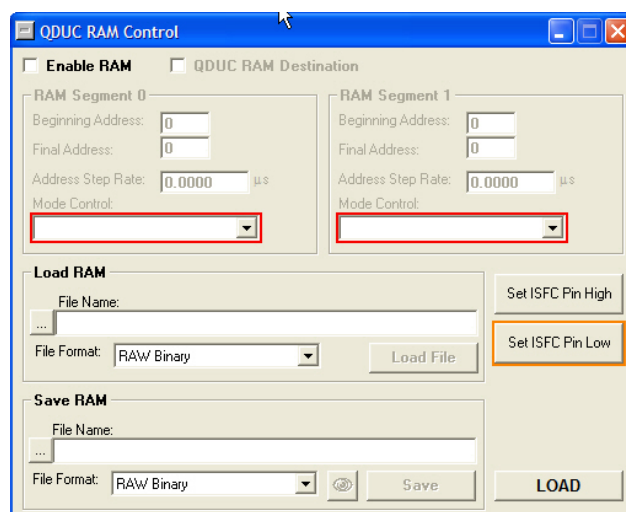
QDUC RAM Control

Enable RAM
QDUC RAM Destination

RAM Segment 0
Beginning Address: 0
Final Address: 0
Address Step Rate: 0.0000 µs
Mode Control:

RAM Segment 1
Beginning Address: 0
Final Address: 0
Address Step Rate: 0.0000 µs
Mode Control:

Load RAM
File Name:
...
File Format: RAW Binary
Load File

Set ISFC Pin High
Set ISFC Pin Low

Save RAM
File Name:
...
File Format: RAW Binary
Save

LOAD